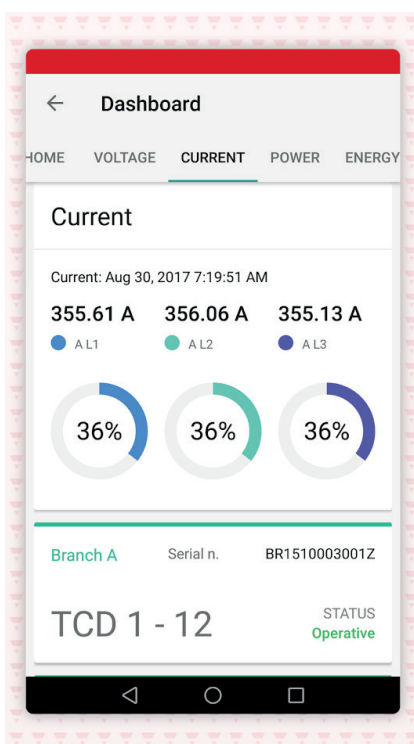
Dashboard

HOME VOLTAGE CURRENT POWER ENERGY

Current

Current: Aug 30, 2017 7:19:51 AM

355.61 A
A L1

356.06 A
A L2

355.13 A
A L3

36%

36%

36%

Branch A

Serial n.

BR1510003001Z

TCD 1 - 12

STATUS
Operative